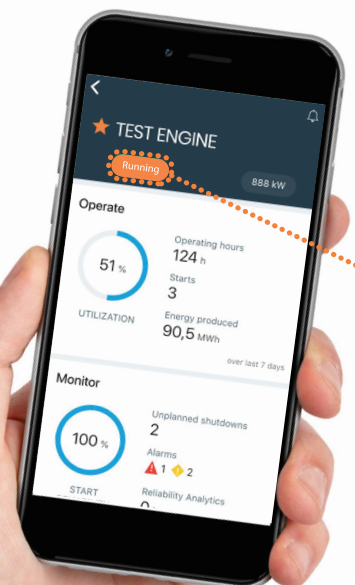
TEST ENGINE

Running

888 kW

Operate

51 %

UTILIZATION

Operating hours
124 h

Starts
3

Energy produced
90,5 MWh

over last 7 days

Monitor

100 %

START

Unplanned shutdowns
2

Alarms
1 2

Reliability Analytics
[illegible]